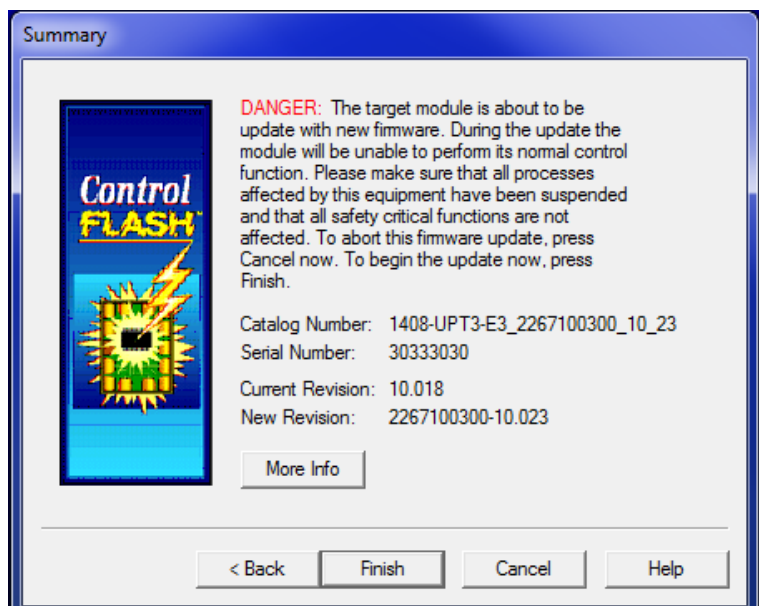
Summary

Control FLASH™

DANGER: The target module is about to be update with new firmware. During the update the module will be unable to perform its normal control function. Please make sure that all processes affected by this equipment have been suspended and that all safety critical functions are not affected. To abort this firmware update, press Cancel now. To begin the update now, press Finish.

Catalog Number: 1408-UPT3-E3_2267100300_10_23
Serial Number: 30333030

Current Revision: 10.018
New Revision: 2267100300-10.023

More Info

< Back
Finish
Cancel
Help